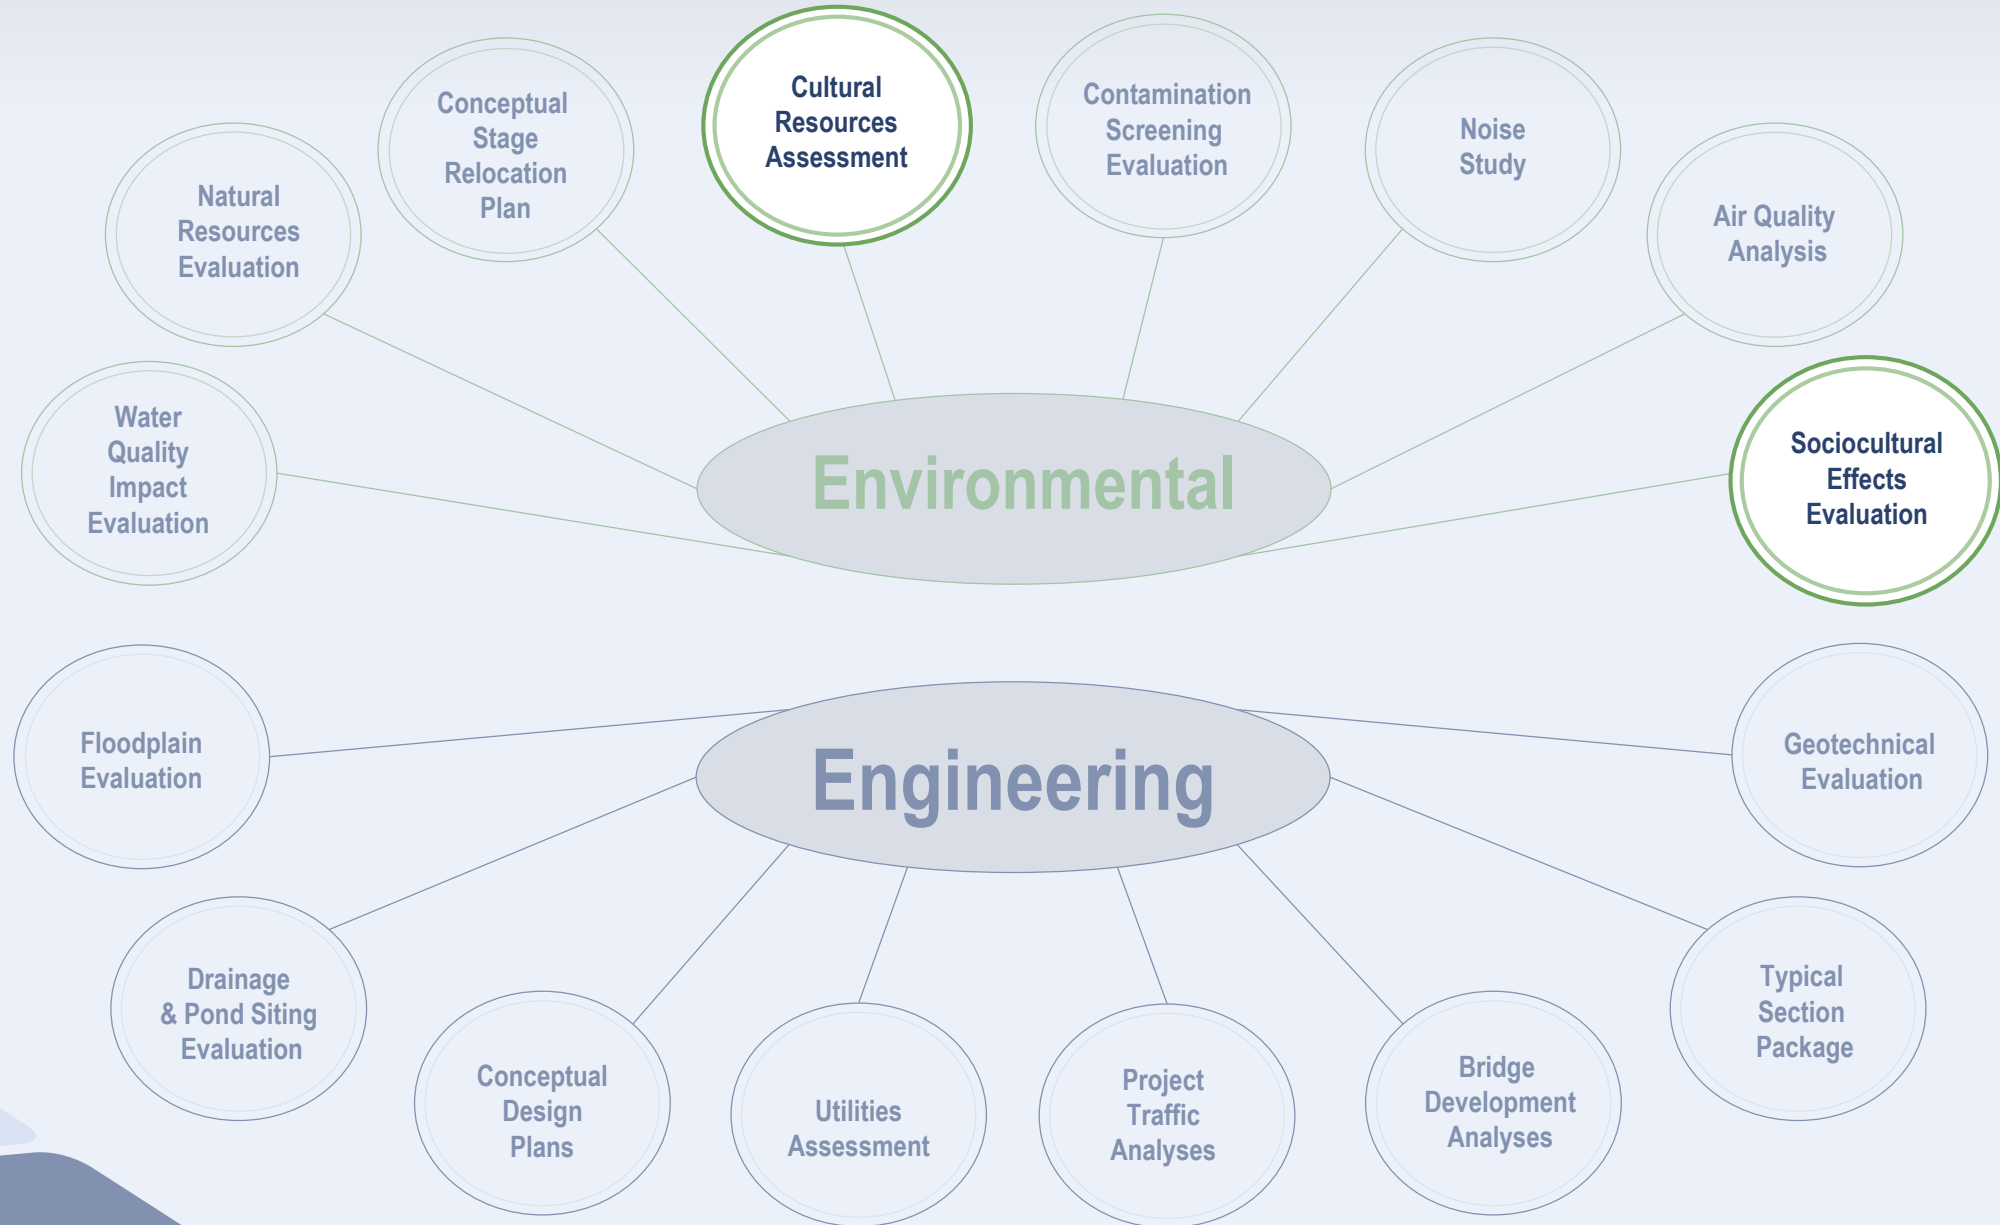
Conceptual Stage Relocation Plan

Cultural Resources Assessment

Contamination Screening Evaluation

Noise Study

Natural Resources Evaluation

Air Quality Analysis

Water Quality Impact Evaluation

Environmental

Sociocultural Effects Evaluation

Floodplain Evaluation

Engineering

Geotechnical Evaluation

Drainage & Pond Siting Evaluation

Typical Section Package

Conceptual Design Plans

Utilities Assessment

Project Traffic Analyses

Bridge Development Analyses